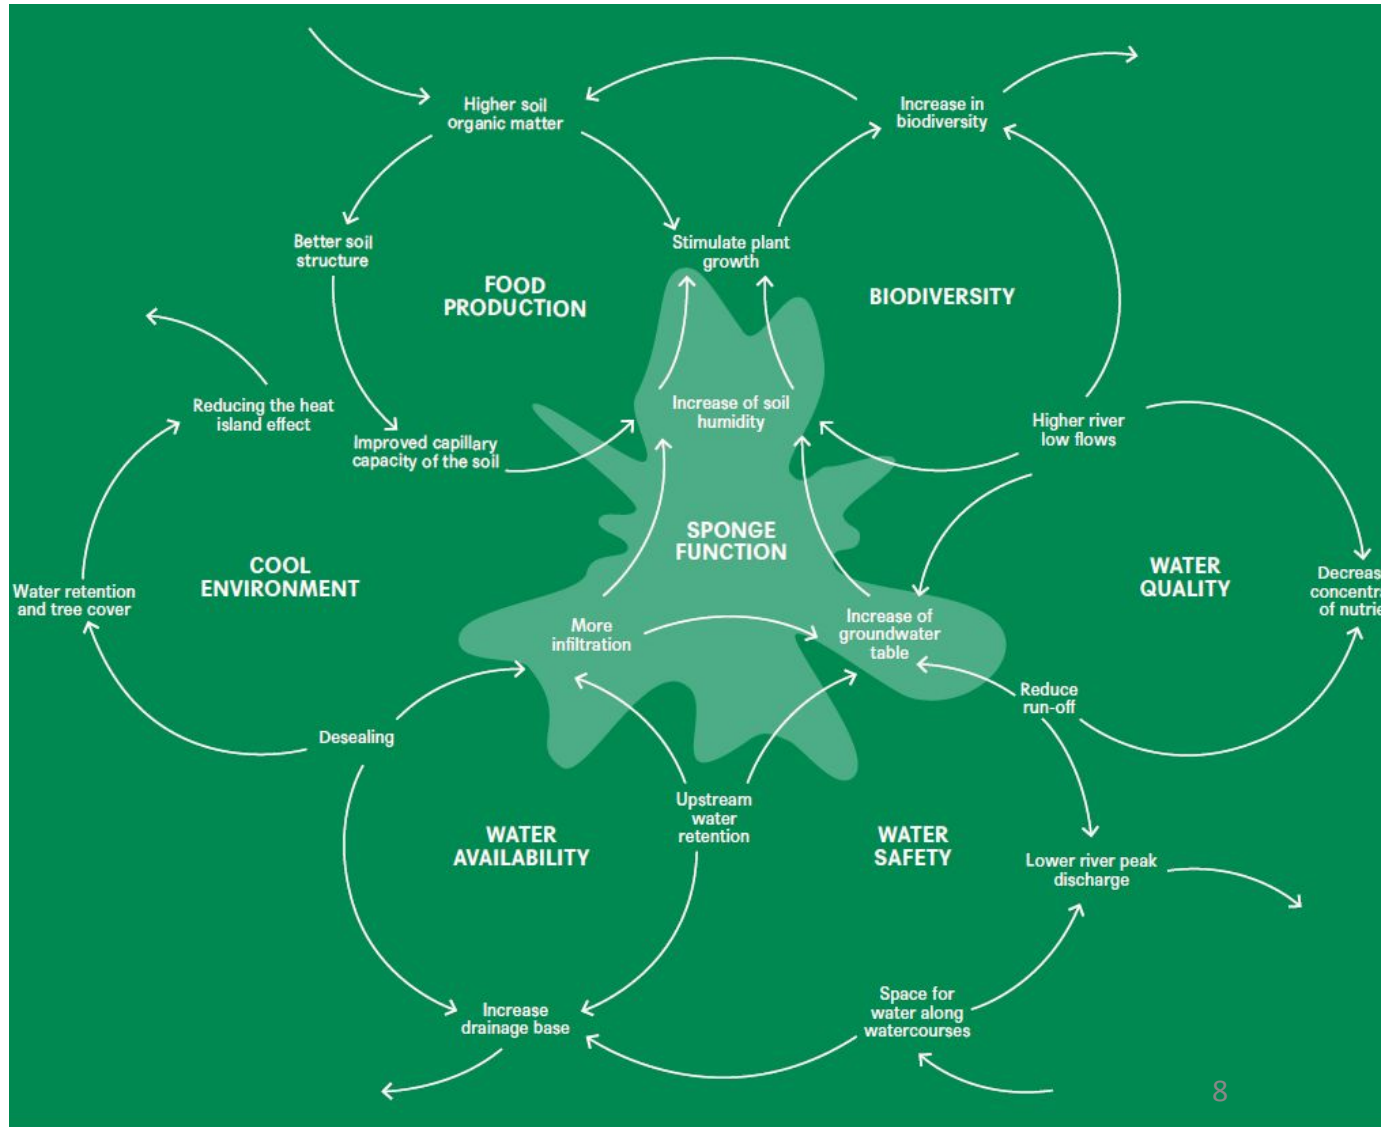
Higher soil organic matter

Increase in biodiversity

Better soil structure

Stimulate plant growth

FOOD PRODUCTION

BIODIVERSITY

Reducing the heat island effect

Increase of soil humidity

Higher river low flows

Improved capillary capacity of the soil

SPONGE FUNCTION

COOL ENVIRONMENT

WATER QUALITY

Water retention and tree cover

Decreas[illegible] concentr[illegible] of nutrie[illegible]

More infiltration

Increase of groundwater table

Reduce run-off

Desealing

Upstream water retention

WATER AVAILABILITY

WATER SAFETY

Lower river peak discharge

Space for water along watercourses

Increase drainage base

8